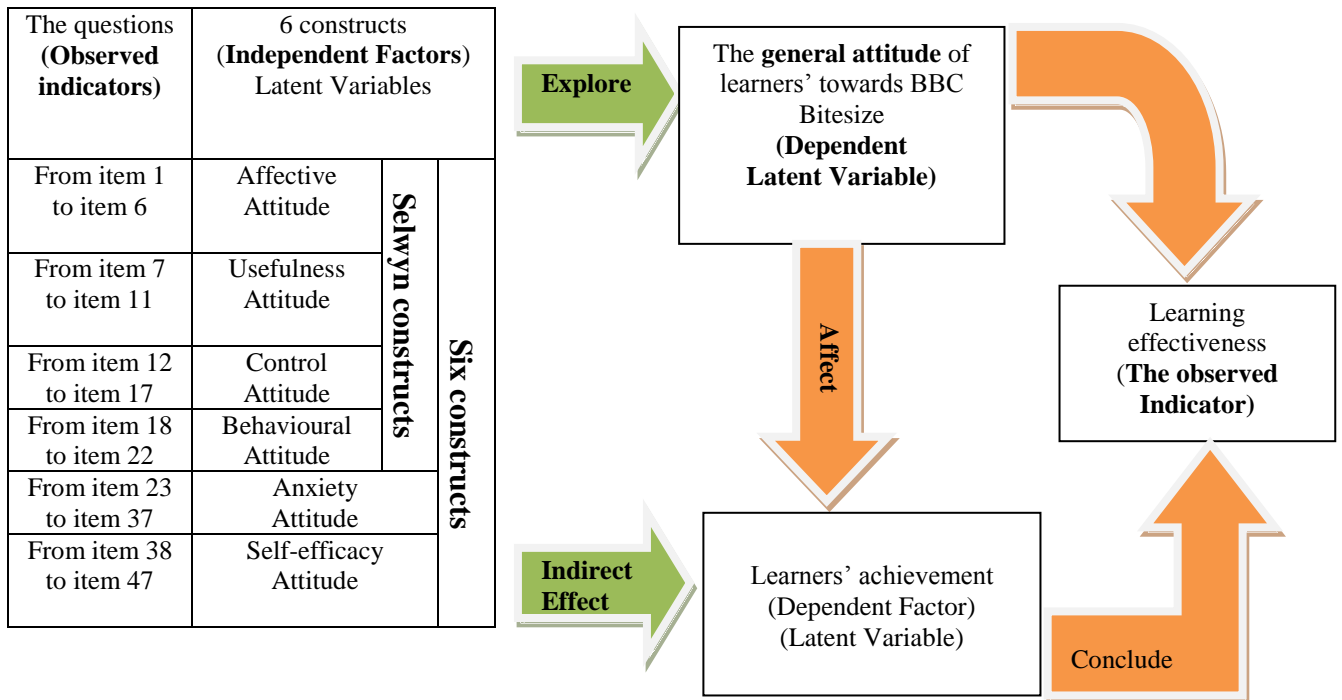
| The questions (Observed indicators) | 6 constructs (Independent Factors) Latent Variables | | |
|---|---|---|---|
| From item 1 to item 6 | Affective Attitude | Selwyn constructs | Six constructs |
| From item 7 to item 11 | Usefulness Attitude | | |
| From item 12 to item 17 | Control Attitude | | |
| From item 18 to item 22 | Behavioural Attitude | | |
| From item 23 to item 37 | Anxiety Attitude | | |
| From item 38 to item 47 | Self-efficacy Attitude | | |

Explore

The general attitude of learners' towards BBC Bitesize (Dependent Latent Variable)

Affect

Learning effectiveness (The observed Indicator)

Indirect Effect

Learners' achievement (Dependent Factor) (Latent Variable)

Conclude